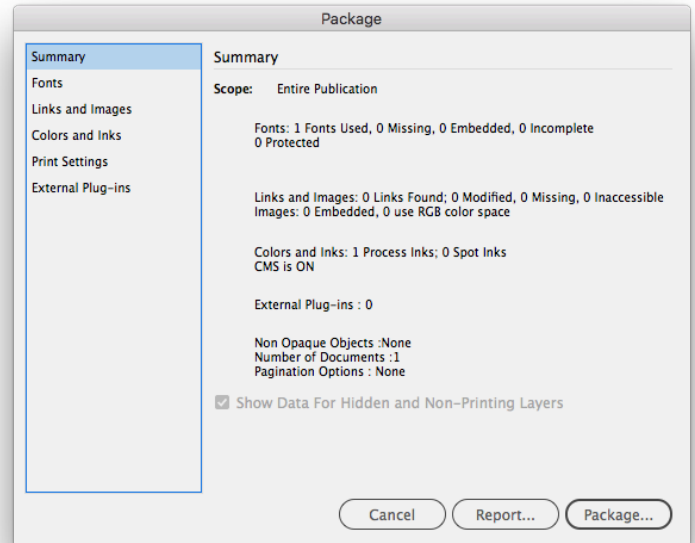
Package

Summary
Fonts
Links and Images
Colors and Inks
Print Settings
External Plug-ins

Summary

Scope: Entire Publication

Fonts: 1 Fonts Used, 0 Missing, 0 Embedded, 0 Incomplete
0 Protected

Links and Images: 0 Links Found; 0 Modified, 0 Missing, 0 Inaccessible
Images: 0 Embedded, 0 use RGB color space

Colors and Inks: 1 Process Inks; 0 Spot Inks
CMS is ON

External Plug-ins : 0

Non Opaque Objects :None
Number of Documents :1
Pagination Options : None

Show Data For Hidden and Non-Printing Layers

Cancel
Report...
Package...